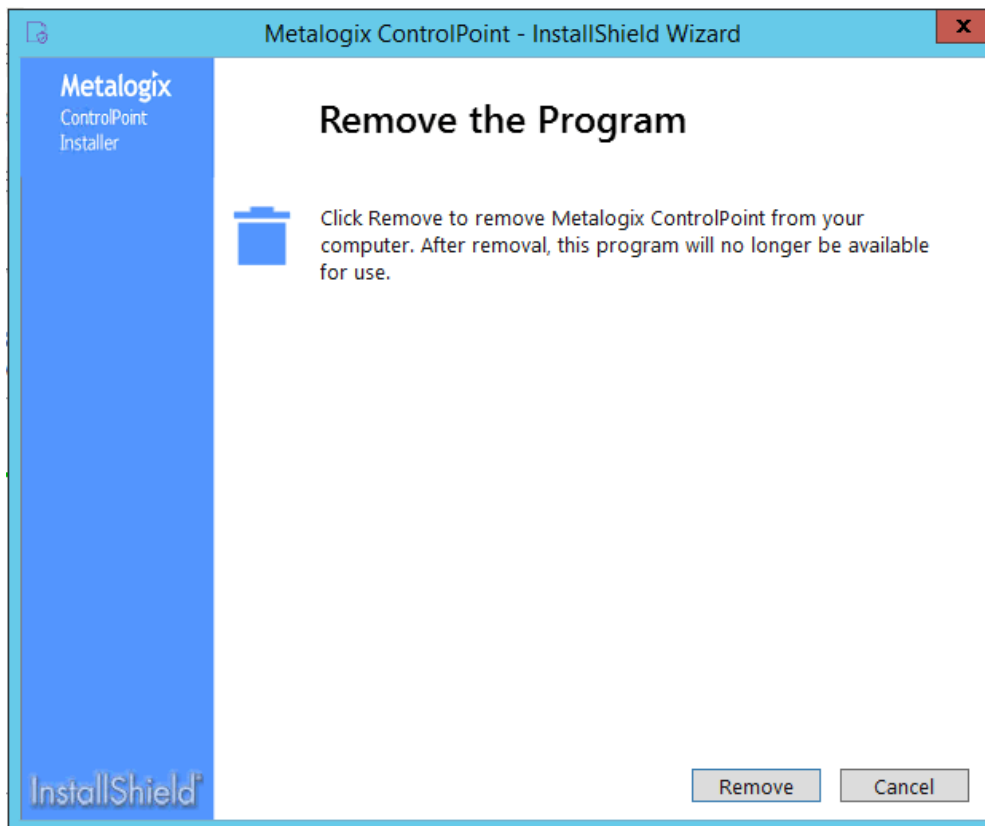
Metalogix ControlPoint - InstallShield Wizard

x

Metalogix
ControlPoint
Installer

Remove the Program

Click Remove to remove Metalogix ControlPoint from your computer. After removal, this program will no longer be available for use.

InstallShield

Remove

Cancel